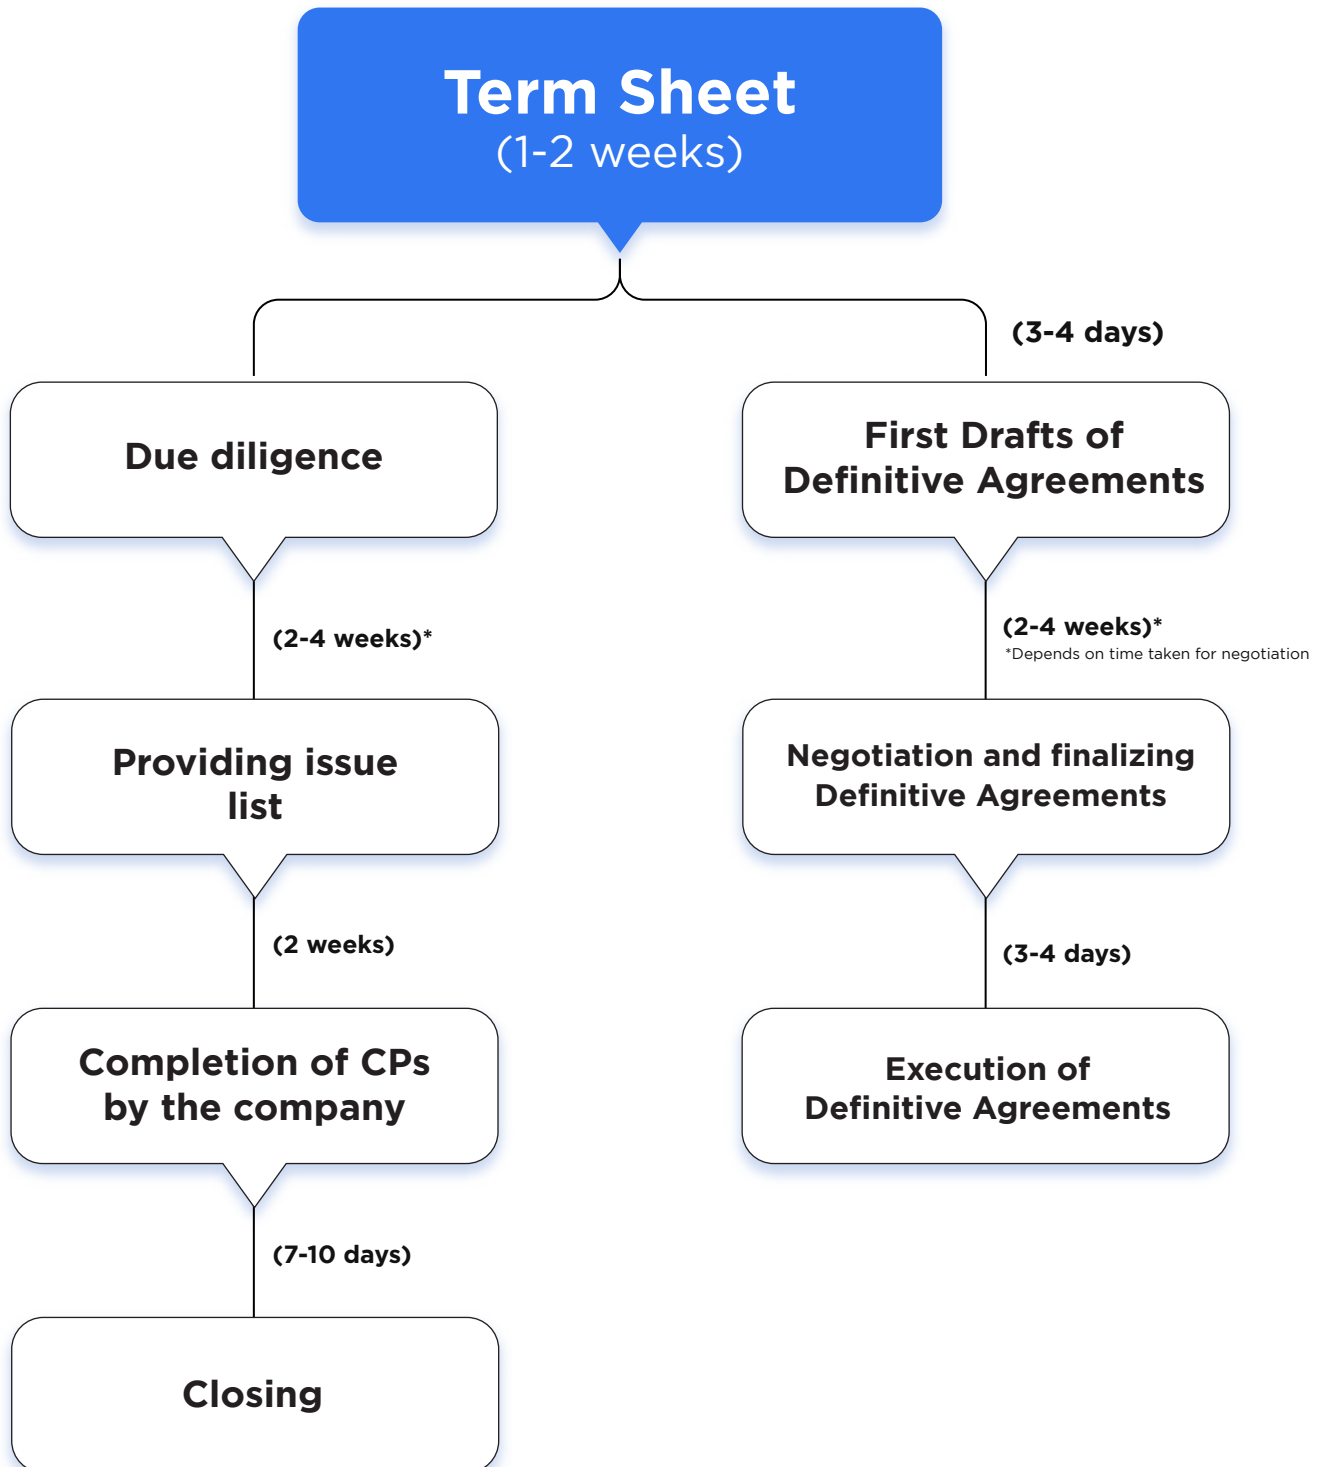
Term Sheet
(1-2 weeks)

(3-4 days)

Due diligence

First Drafts of Definitive Agreements

(2-4 weeks)*

(2-4 weeks)*
*Depends on time taken for negotiation

Providing issue list

Negotiation and finalizing Definitive Agreements

(2 weeks)

(3-4 days)

Completion of CPs by the company

Execution of Definitive Agreements

(7-10 days)

Closing